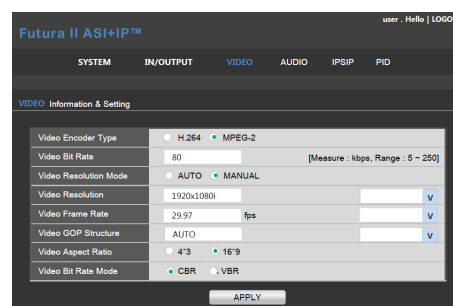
Futura II ASI+IP™

user . Hello | LOGO

SYSTEM IN/OUTPUT VIDEO AUDIO IPSIP PID

VIDEO Information & Setting

| | | |
|---|---|---|
| Video Encoder Type | H.264 MPEG-2 | |
| Video Bit Rate | 80 | [Measure : kbps, Range : 5 ~ 250] |
| Video Resolution Mode | AUTO MANUAL | |
| Video Resolution | 1920x1080i | v |
| Video Frame Rate | 29.97 fps | v |
| Video GOP Structure | AUTO | v |
| Video Aspect Ratio | 4*3 16*9 | |
| Video Bit Rate Mode | CBR VBR | |

APPLY